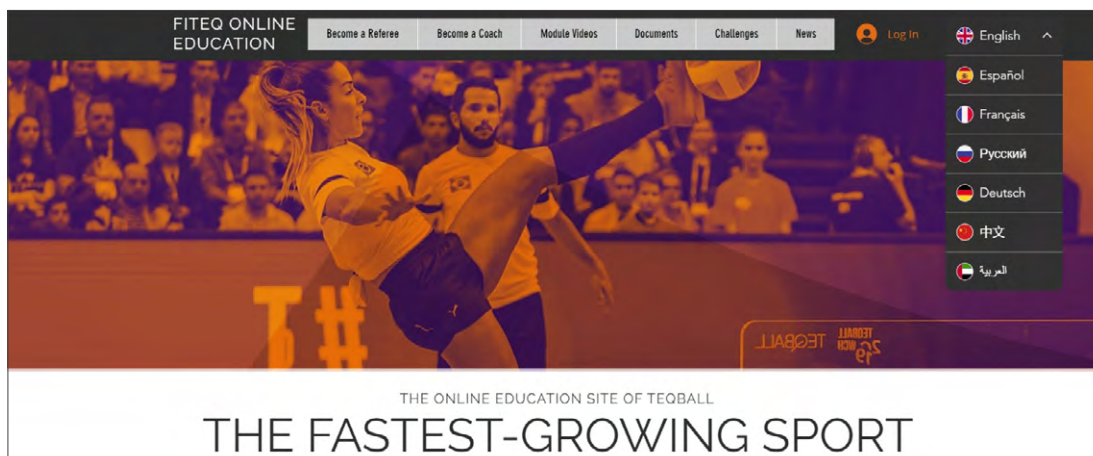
FITEQ ONLINE EDUCATION

Become a Referee
Become a Coach
Module Videos
Documents
Challenges
News

Log In

English
Español
Français
Русский
Deutsch
中文
العربية

TEQBALL

THE ONLINE EDUCATION SITE OF TEQBALL

THE FASTEST-GROWING SPORT